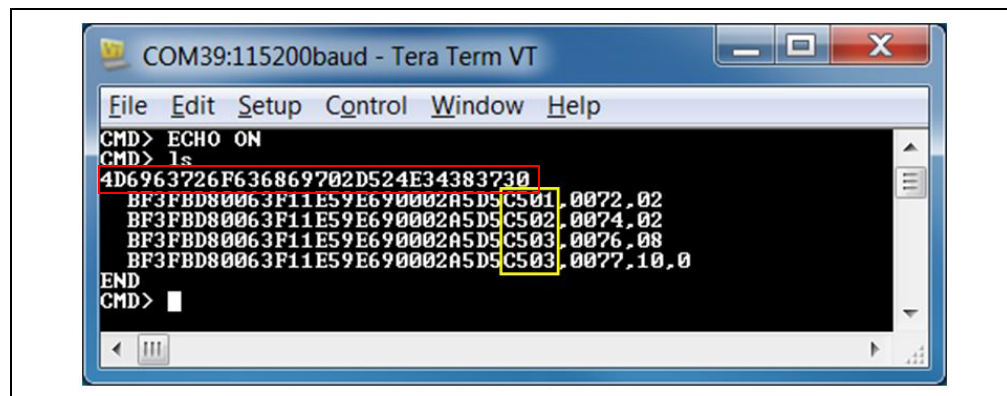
COM39:115200baud - Tera Term VT

File Edit Setup Control Window Help

CMD> ECHO ON
CMD> ls
4D6963726F636869702D524E34383730
BF3FBD80063F11E59E690002A5D5C501,0072,02
BF3FBD80063F11E59E690002A5D5C502,0074,02
BF3FBD80063F11E59E690002A5D5C503,0076,08
BF3FBD80063F11E59E690002A5D5C503,0077,10,0
END
CMD>